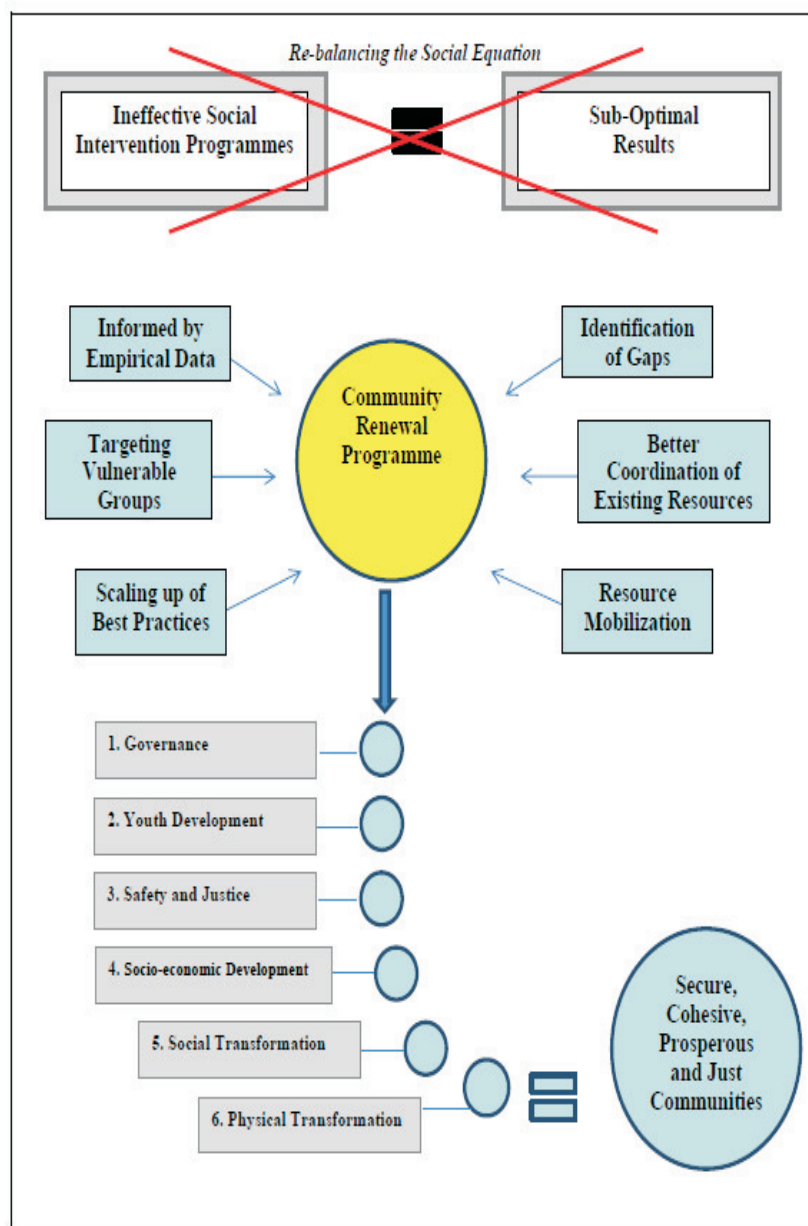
*Re-balancing the Social Equation*

Ineffective Social Intervention Programmes

Sub-Optimal Results

Informed by Empirical Data

Identification of Gaps

Community Renewal Programme

Targeting Vulnerable Groups

Better Coordination of Existing Resources

Scaling up of Best Practices

Resource Mobilization

1. Governance

2. Youth Development

3. Safety and Justice

4. Socio-economic Development

5. Social Transformation

6. Physical Transformation

Secure, Cohesive, Prosperous and Just Communities